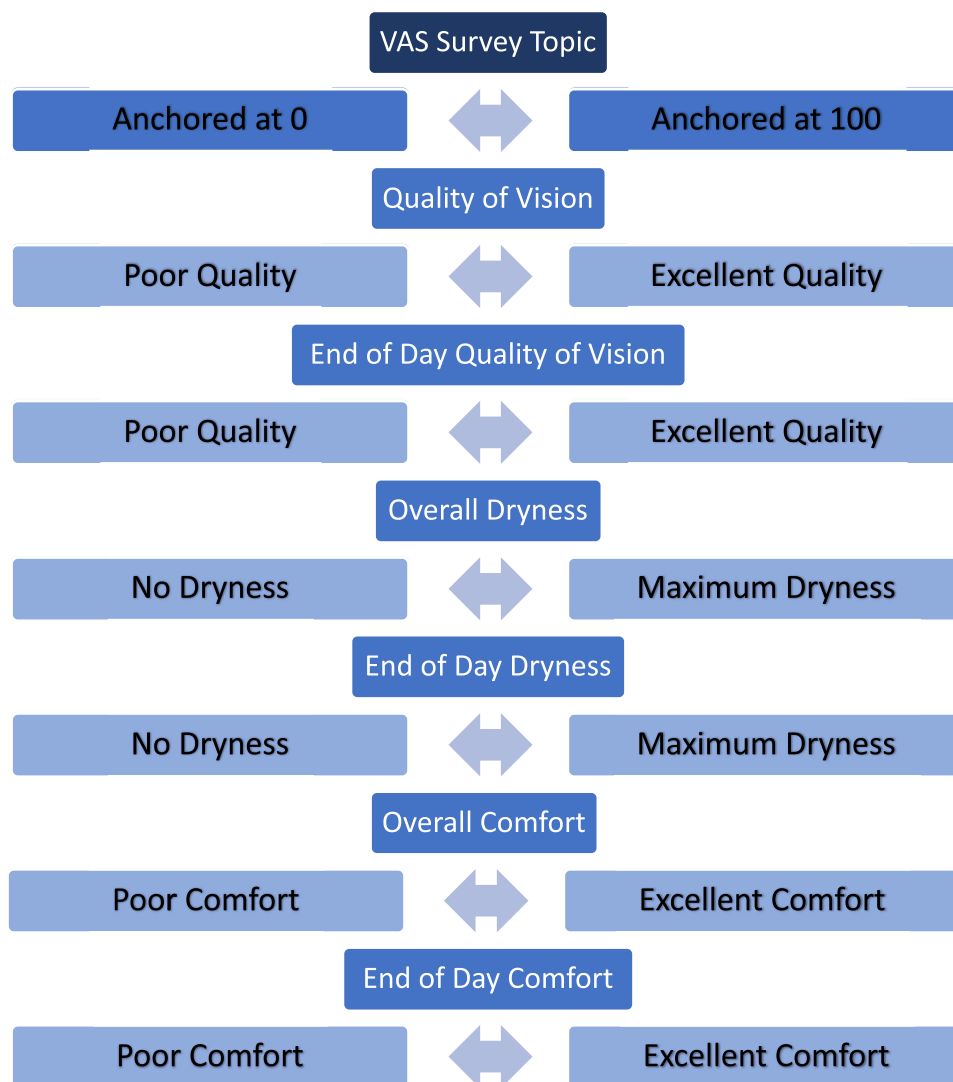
VAS Survey Topic

Anchored at 0

Anchored at 100

Quality of Vision

Poor Quality

Excellent Quality

End of Day Quality of Vision

Poor Quality

Excellent Quality

Overall Dryness

No Dryness

Maximum Dryness

End of Day Dryness

No Dryness

Maximum Dryness

Overall Comfort

Poor Comfort

Excellent Comfort

End of Day Comfort

Poor Comfort

Excellent Comfort